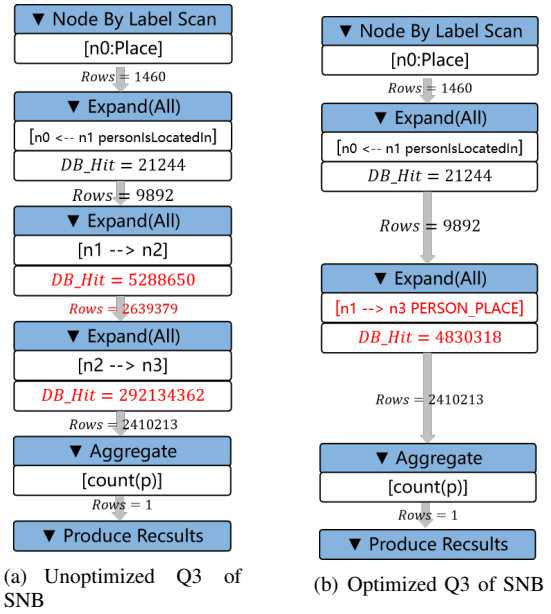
▼ Node By Label Scan

[n0:Place]

$Rows = 1460$

▼ Expand(All)

[n0 <-- n1 personIsLocatedIn]

$DB\_Hit = 21244$

$Rows = 9892$

▼ Expand(All)

[n1 --> n2]

$DB\_Hit = 5288650$

$Rows = 2639379$

▼ Expand(All)

[n2 --> n3]

$DB\_Hit = 292134362$

$Rows = 2410213$

▼ Aggregate

[count(p)]

$Rows = 1$

▼ Produce Recsults

(a) Unoptimized Q3 of SNB

▼ Node By Label Scan

[n0:Place]

$Rows = 1460$

▼ Expand(All)

[n0 <-- n1 personIsLocatedIn]

$DB\_Hit = 21244$

$Rows = 9892$

▼ Expand(All)

[n1 --> n3 PERSON_PLACE]

$DB\_Hit = 4830318$

$Rows = 2410213$

▼ Aggregate

[count(p)]

$Rows = 1$

▼ Produce Recsults

(b) Optimized Q3 of SNB